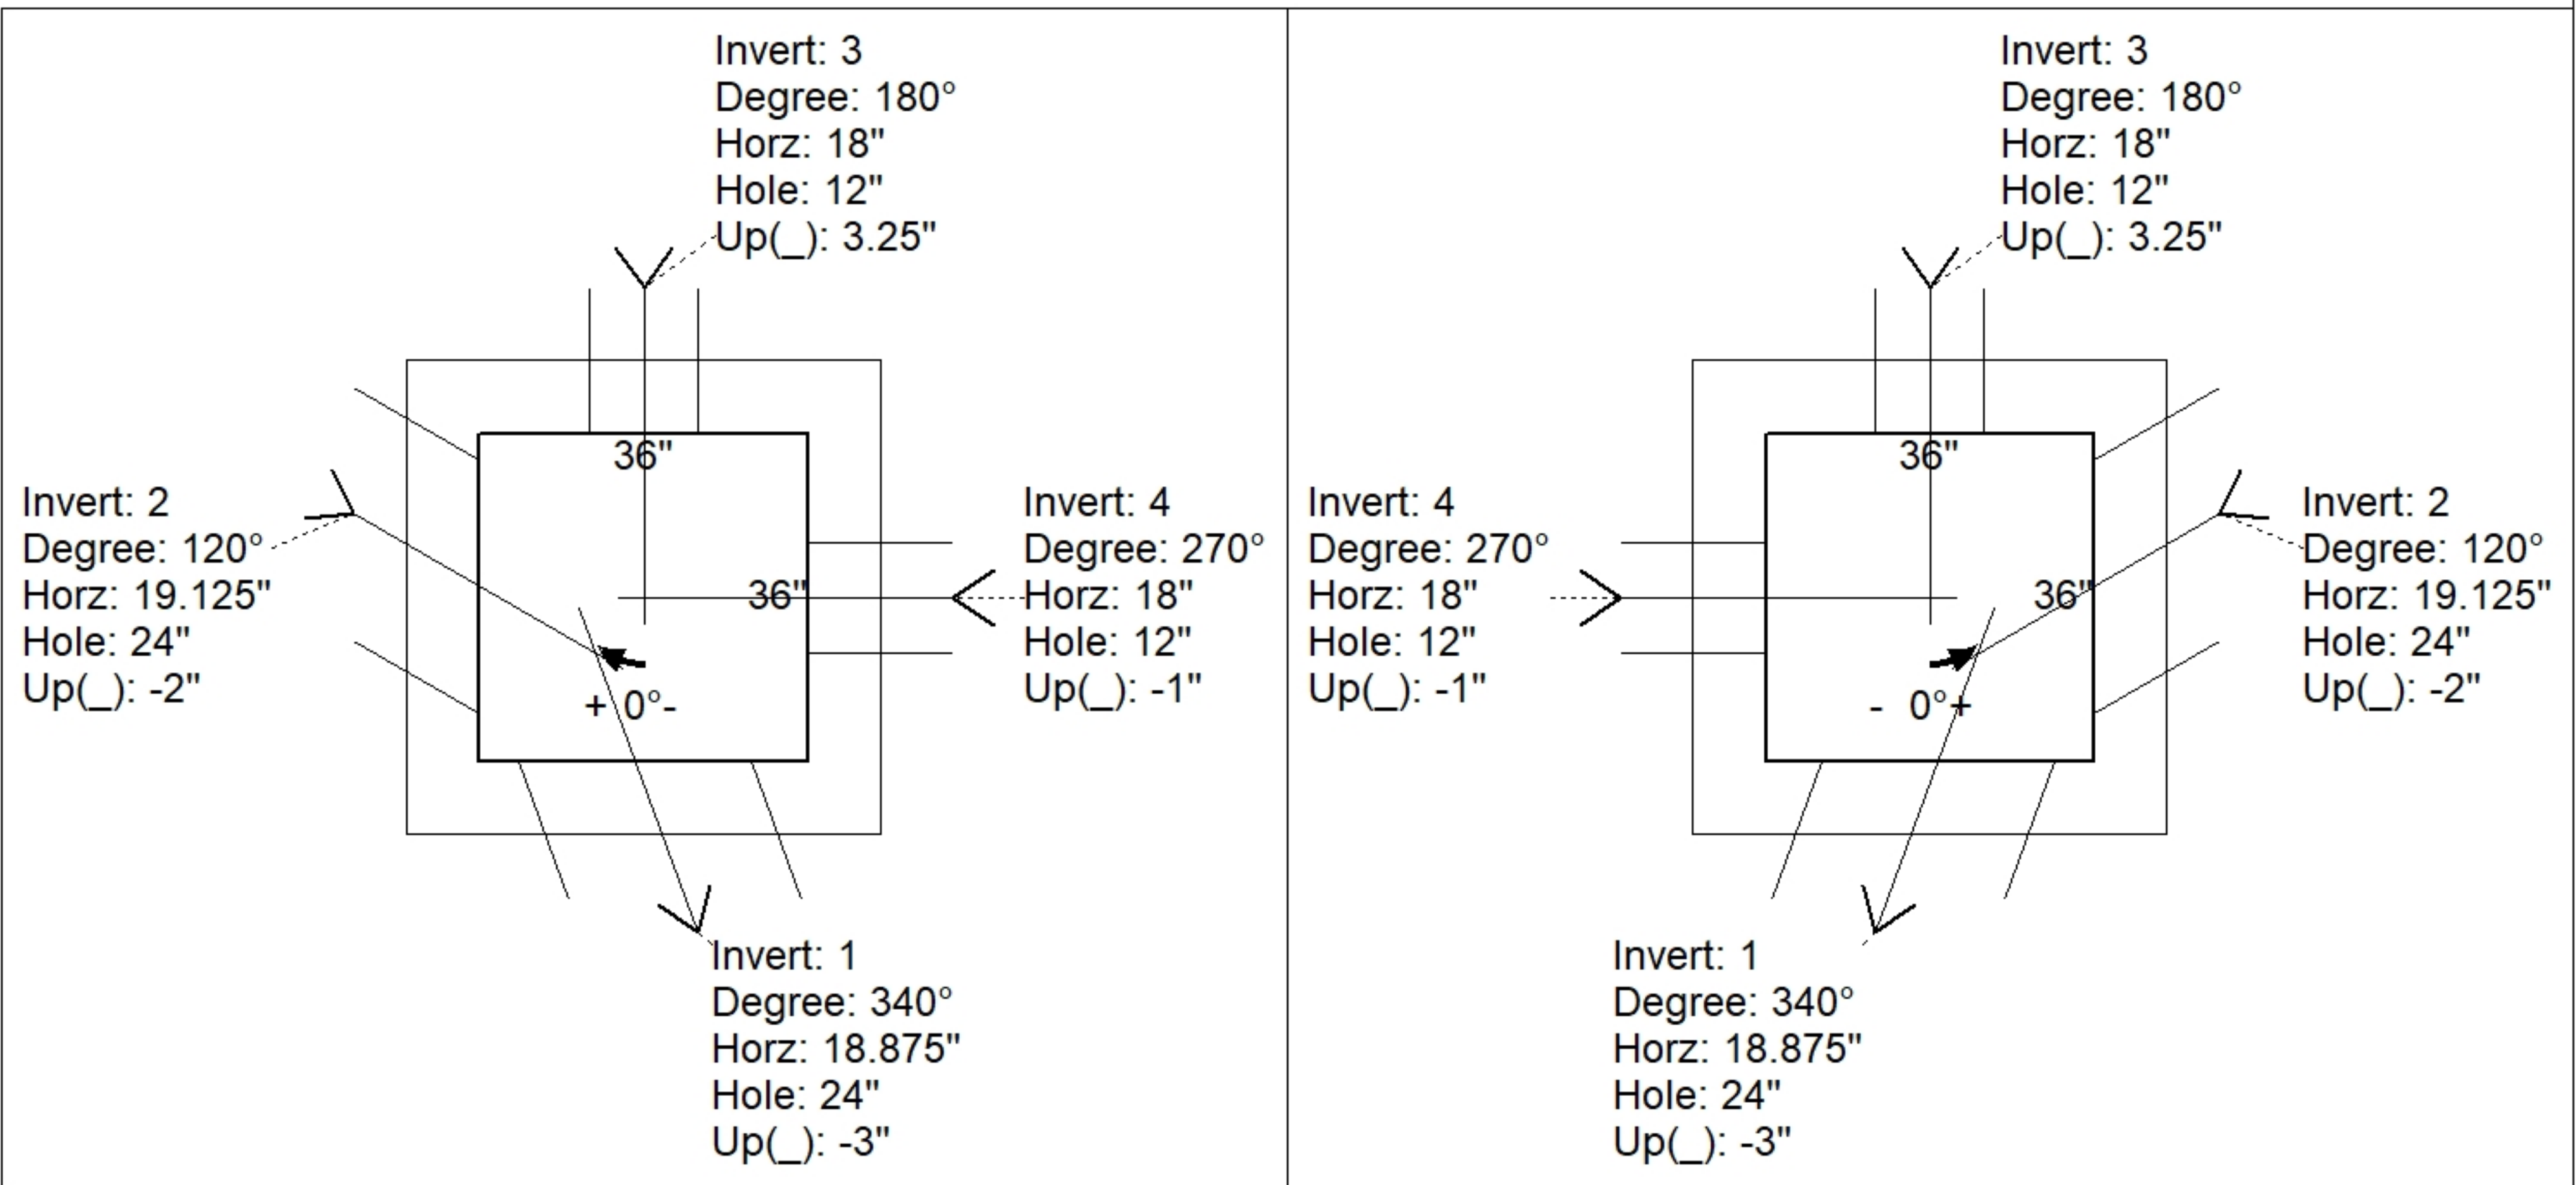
Invert: 3
Degree: 180°
Horz: 18"
Hole: 12"
Up(_): 3.25"

36"

Invert: 2
Degree: 120°
Horz: 19.125"
Hole: 24"
Up(_): -2"

36"

Invert: 4
Degree: 270°
Horz: 18"
Hole: 12"
Up(_): -1"

+ 0°-

Invert: 1
Degree: 340°
Horz: 18.875"
Hole: 24"
Up(_): -3"

Invert: 3
Degree: 180°
Horz: 18"
Hole: 12"
Up(_): 3.25"

36"

Invert: 4
Degree: 270°
Horz: 18"
Hole: 12"
Up(_): -1"

36"

Invert: 2
Degree: 120°
Horz: 19.125"
Hole: 24"
Up(_): -2"

- 0°+

Invert: 1
Degree: 340°
Horz: 18.875"
Hole: 24"
Up(_): -3"